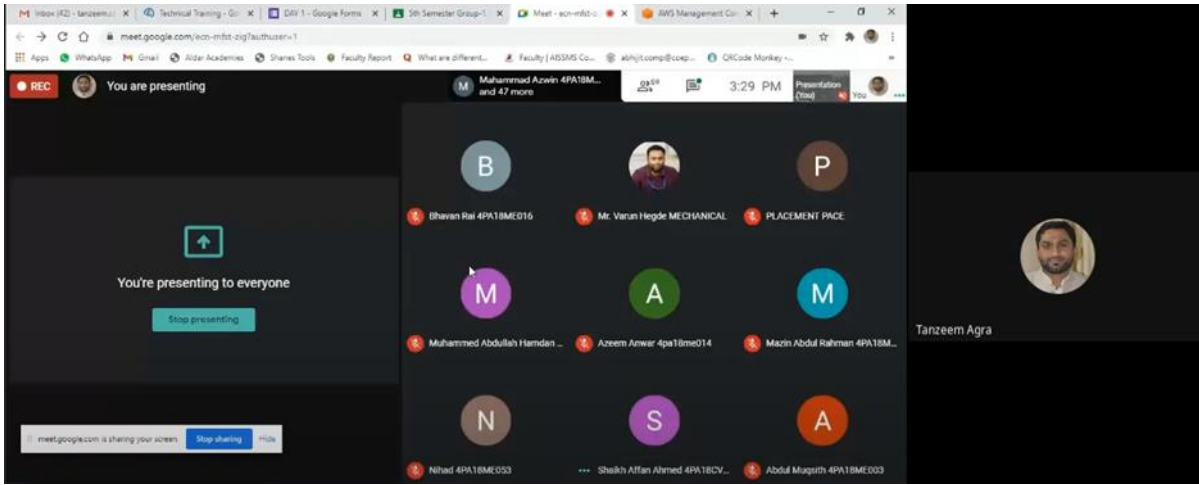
M Inbox (42) - tanzeem.c ×
Technical Training - G ×
DAY 1 - Google Forms ×
5th Semester Group-1 ×
Meet - ecn-mfst-z ×
AWS Management Co ×
+

meet.google.com/ecn-mfst-zig?authuser=1

Apps WhatsApp Gmail Alder Academies Shares Tools Faculty Report What are different... Faculty | AISSMS Co... abhijit.comp@coep... QRCode Monkey -...

REC You are presenting

Muhammad Azwin 4PA18M... and 47 more

59

3:29 PM

Presentation (You)

You

You're presenting to everyone

Stop presenting

meet.google.com is sharing your screen. Stop sharing Hide

B
Bhavan Rai 4PA18ME016

Mr. Varun Hegde MECHANICAL

P
PLACEMENT PACE

M
Muhammed Abdullah Hamdan ...

A
Azeem Anwar 4pa18me014

M
Mazin Abdul Rahman 4PA18M...

N
Nihad 4PA18ME053

S
Shaikh Affan Ahmed 4PA18CV...

A
Abdul Muqsith 4PA18ME003

Tanzeem Agra